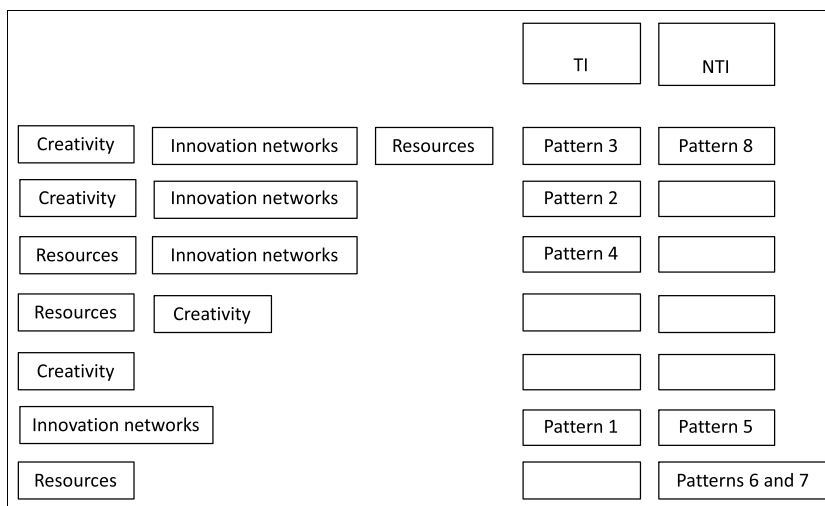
| | | | TI | NTI |
|---|---|---|---|---|
| Creativity | Innovation networks | Resources | Pattern 3 | Pattern 8 |
| Creativity | Innovation networks | | Pattern 2 | |
| Resources | Innovation networks | | Pattern 4 | |
| Resources | Creativity | | | |
| Creativity | | | | |
| Innovation networks | | | Pattern 1 | Pattern 5 |
| Resources | | | | Patterns 6 and 7 |